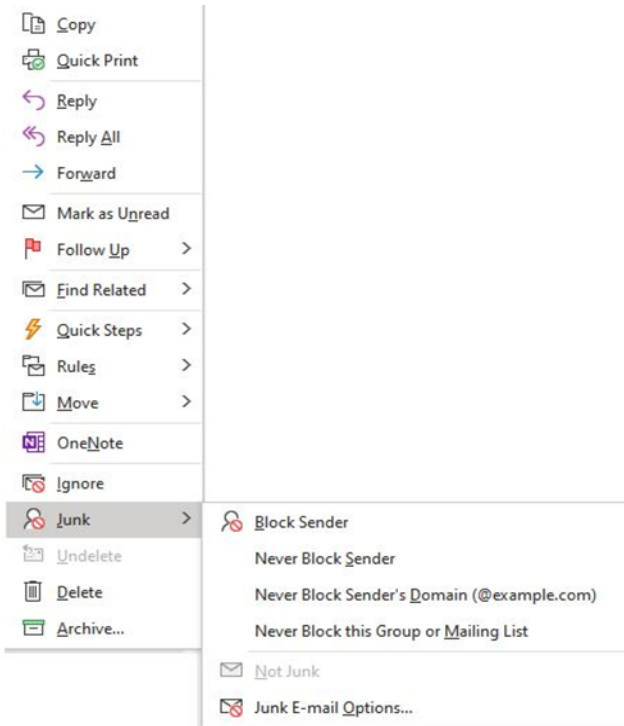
Copy
Quick Print
Reply
Reply All
Forward
Mark as Unread
Follow Up
Find Related
Quick Steps
Rules
Move
OneNote
Ignore
Junk
Undelete
Delete
Archive...

Block Sender
Never Block Sender
Never Block Sender's Domain (@example.com)
Never Block this Group or Mailing List
Not Junk
Junk E-mail Options...